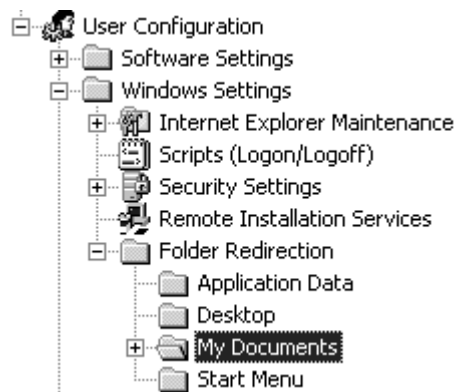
User Configuration
Software Settings
Windows Settings
Internet Explorer Maintenance
Scripts (Logon/Logoff)
Security Settings
Remote Installation Services
Folder Redirection
Application Data
Desktop
My Documents
Start Menu